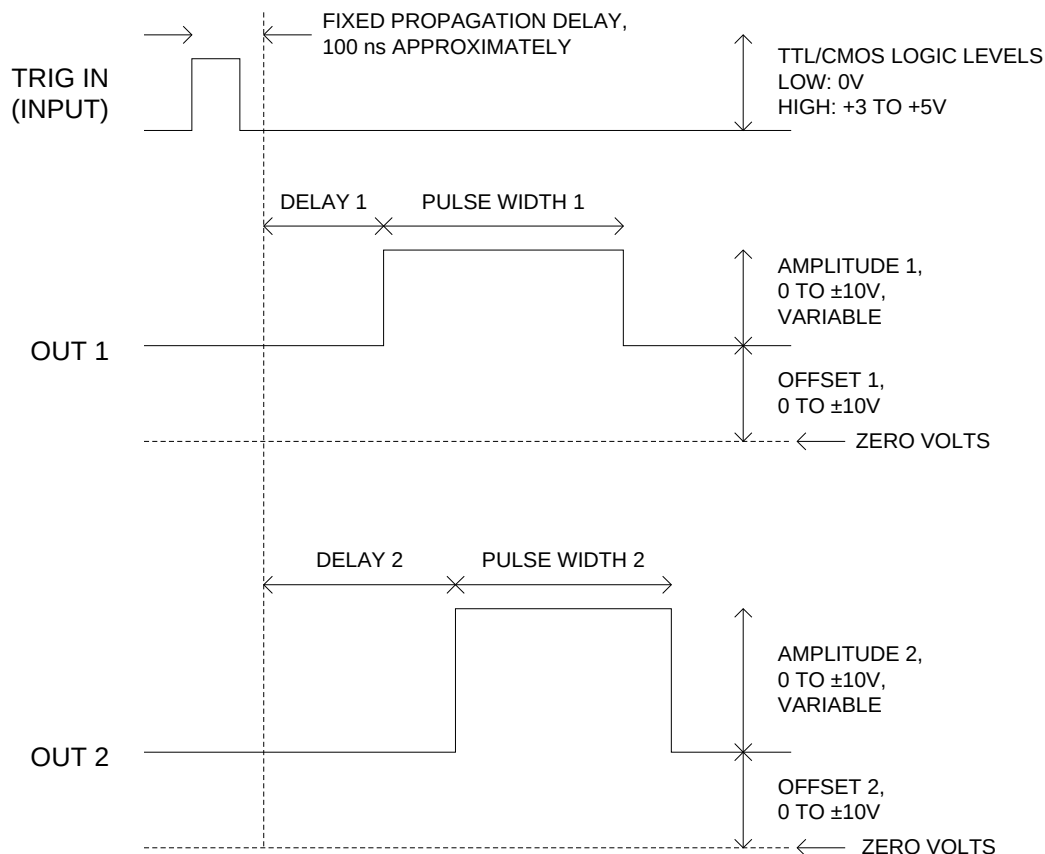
FIXED PROPAGATION DELAY, 100 ns APPROXIMATELY

TRIG IN (INPUT)

TTL/CMOS LOGIC LEVELS
LOW: 0V
HIGH: +3 TO +5V

DELAY 1

PULSE WIDTH 1

AMPLITUDE 1, 0 TO ±10V, VARIABLE

OUT 1

OFFSET 1, 0 TO ±10V

ZERO VOLTS

DELAY 2

PULSE WIDTH 2

AMPLITUDE 2, 0 TO ±10V, VARIABLE

OUT 2

OFFSET 2, 0 TO ±10V

ZERO VOLTS